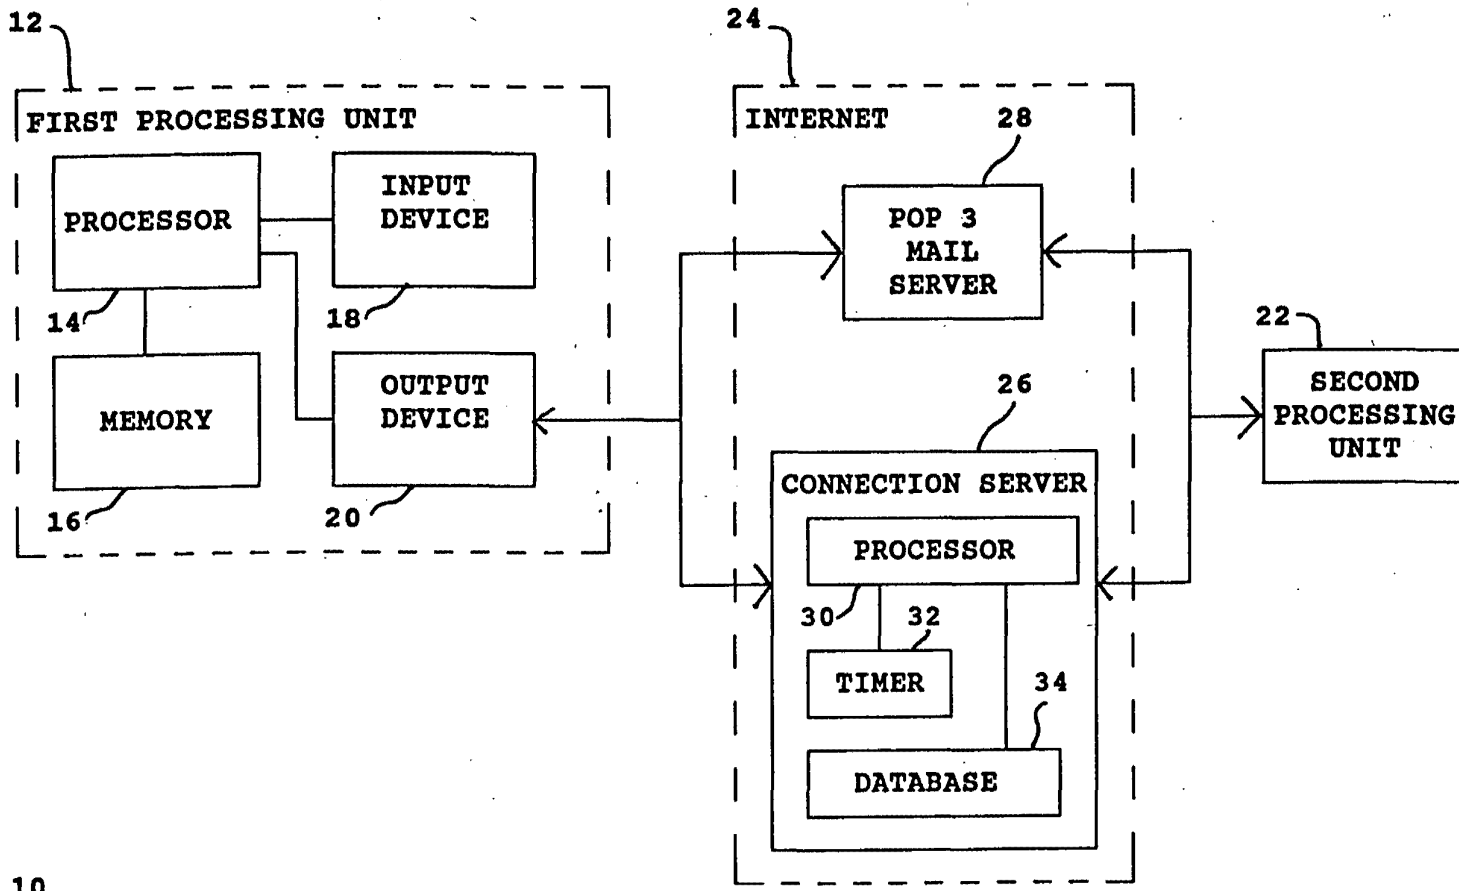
12

FIRST PROCESSING UNIT

PROCESSOR

14

INPUT DEVICE

18

MEMORY

16

OUTPUT DEVICE

20

24

INTERNET

28

POP 3 MAIL SERVER

26

CONNECTION SERVER

PROCESSOR

30

32

TIMER

34

DATABASE

22

SECOND PROCESSING UNIT

10